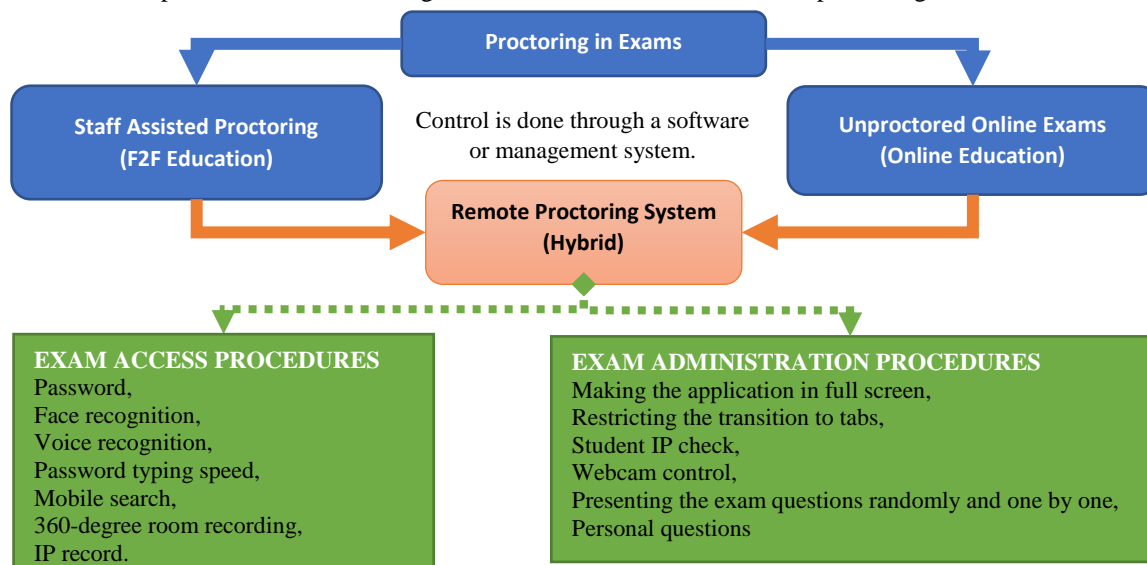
Proctoring in Exams

Staff Assisted Proctoring (F2F Education)

Control is done through a software or management system.

Unproctored Online Exams (Online Education)

Remote Proctoring System (Hybrid)

EXAM ACCESS PROCEDURES
Password,
Face recognition,
Voice recognition,
Password typing speed,
Mobile search,
360-degree room recording,
IP record.

EXAM ADMINISTRATION PROCEDURES
Making the application in full screen,
Restricting the transition to tabs,
Student IP check,
Webcam control,
Presenting the exam questions randomly and one by one,
Personal questions